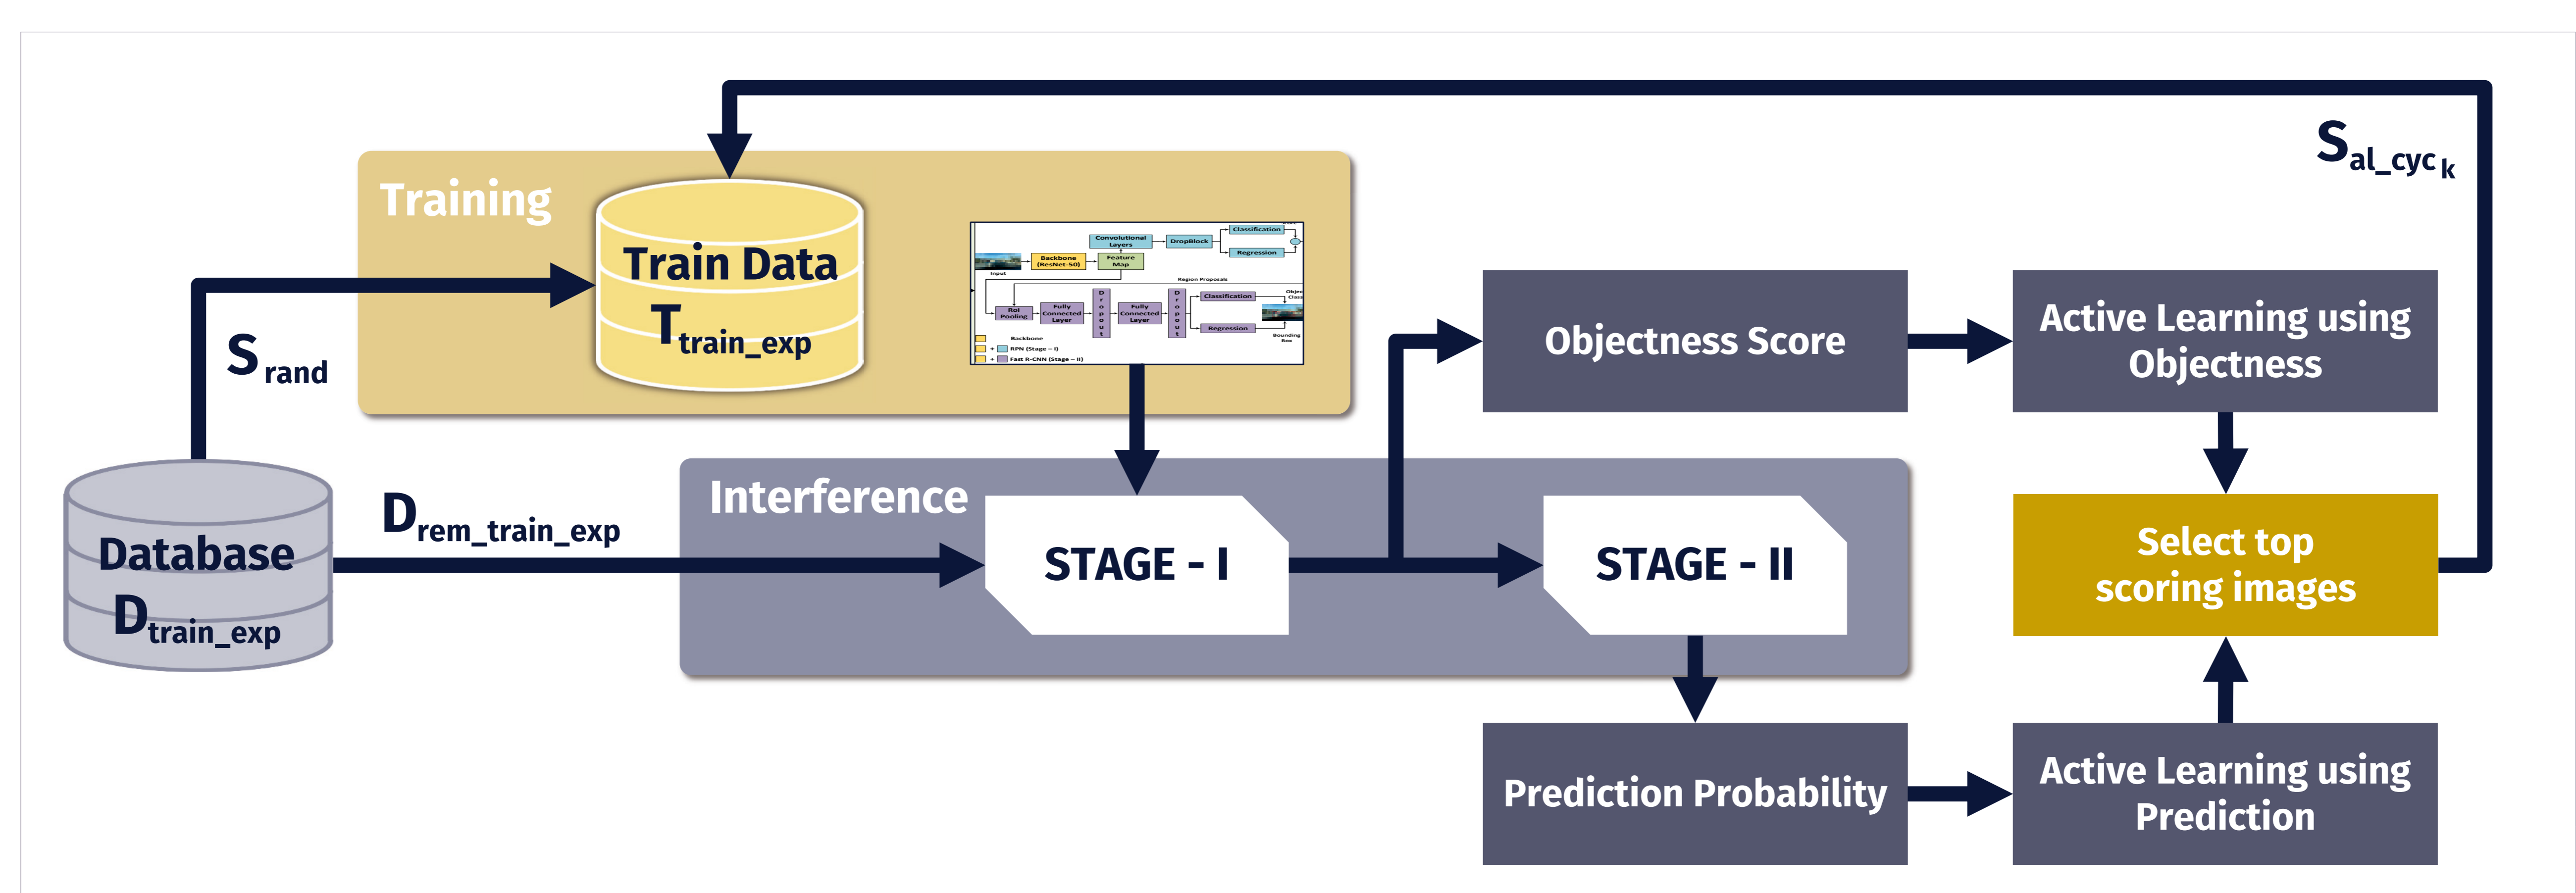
Training

Train Data
$T_{train\_exp}$

Convolutional Layers
DropBlock
Classification
Regression
Backbone (ResNet-50)
Feature Map
Input
Region Proposals
RoI Pooling
Fully Connected Layer
Dropout
Fully Connected Layer
Dropout
Classification
Regression
Object Class
Bounding Box
Backbone
RPN (Stage – I)
Fast R-CNN (Stage – II)

$S_{al\_cyc_k}$

$S_{rand}$

Database
$D_{train\_exp}$

$D_{rem\_train\_exp}$

Interference

STAGE - I

STAGE - II

Objectness Score

Active Learning using Objectness

Select top scoring images

Prediction Probability

Active Learning using Prediction